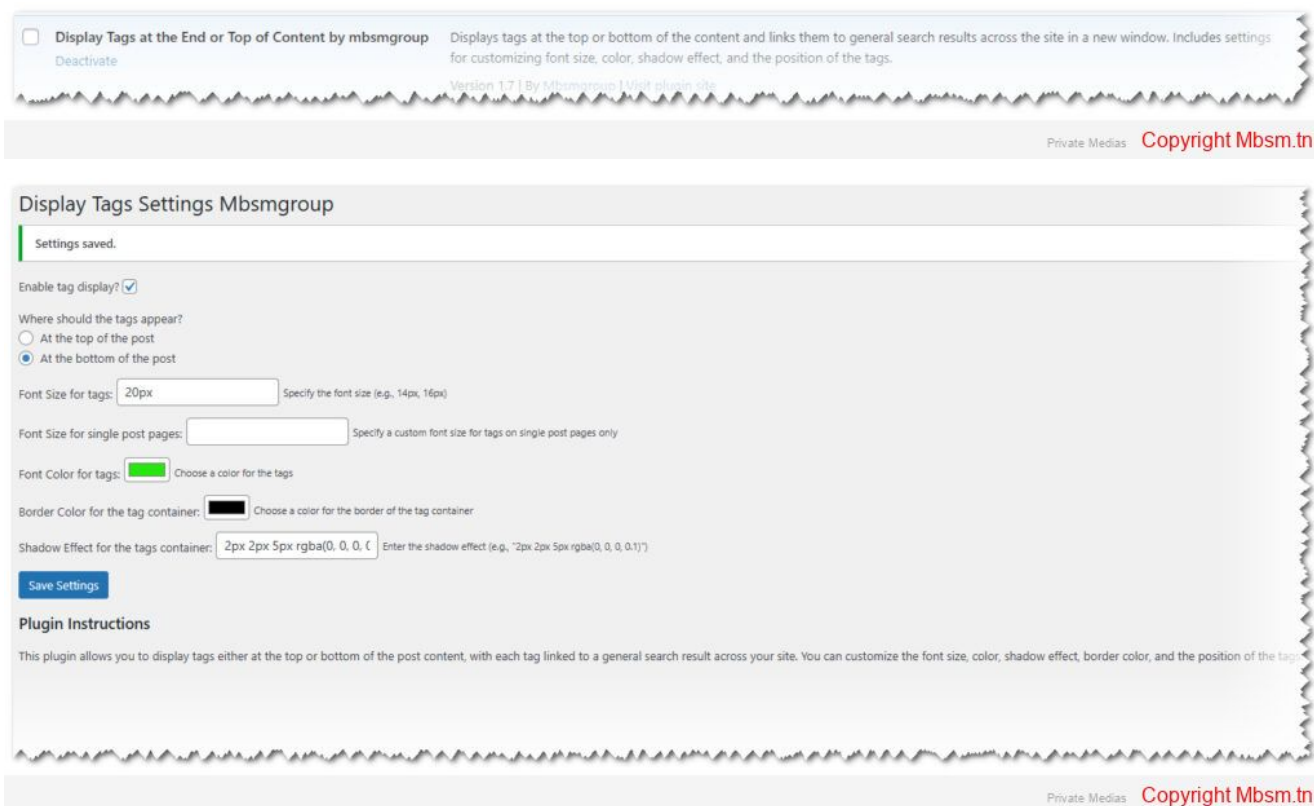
Display Tags at the End or Top of Content by mbsmgroup
Deactivate

Displays tags at the top or bottom of the content and links them to general search results across the site in a new window. Includes settings for customizing font size, color, shadow effect, and the position of the tags.

Version 1.7 | By Mbsmgroup | Visit plugin site

Private Medias Copyright Mbsm.tn

Display Tags Settings Mbsmgroup

Settings saved.

Enable tag display?

Where should the tags appear?
At the top of the post
At the bottom of the post

Font Size for tags: 20px Specify the font size (e.g., 14px, 16px)

Font Size for single post pages: Specify a custom font size for tags on single post pages only

Font Color for tags: Choose a color for the tags

Border Color for the tag container: Choose a color for the border of the tag container

Shadow Effect for the tags container: 2px 2px 5px rgba(0, 0, 0, ( Enter the shadow effect (e.g., "2px 2px 5px rgba(0, 0, 0, 0.1)")

Save Settings

Plugin Instructions

This plugin allows you to display tags either at the top or bottom of the post content, with each tag linked to a general search result across your site. You can customize the font size, color, shadow effect, border color, and the position of the tags

Private Medias Copyright Mbsm.tn